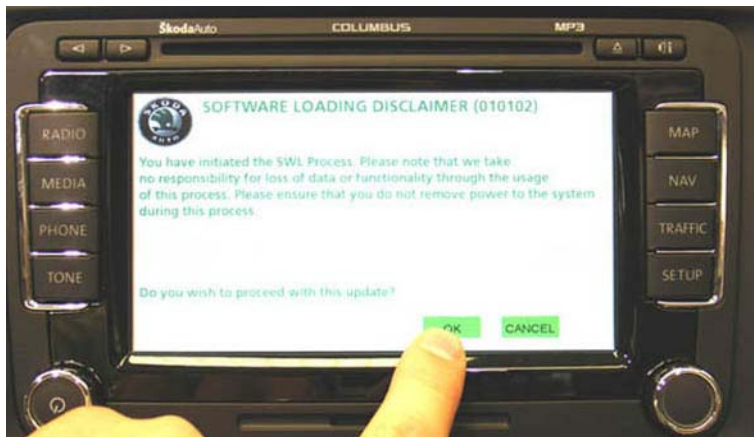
ŠkodaAuto COLUMBUS MP3

RADIO
MEDIA
PHONE
TONE

SOFTWARE LOADING DISCLAIMER (010102)

You have initiated the SWL Process. Please note that we take no responsibility for loss of data or functionality through the usage of this process. Please ensure that you do not remove power to the system during this process.

Do you wish to proceed with this update?

OK CANCEL

MAP
NAV
TRAFFIC
SETUP